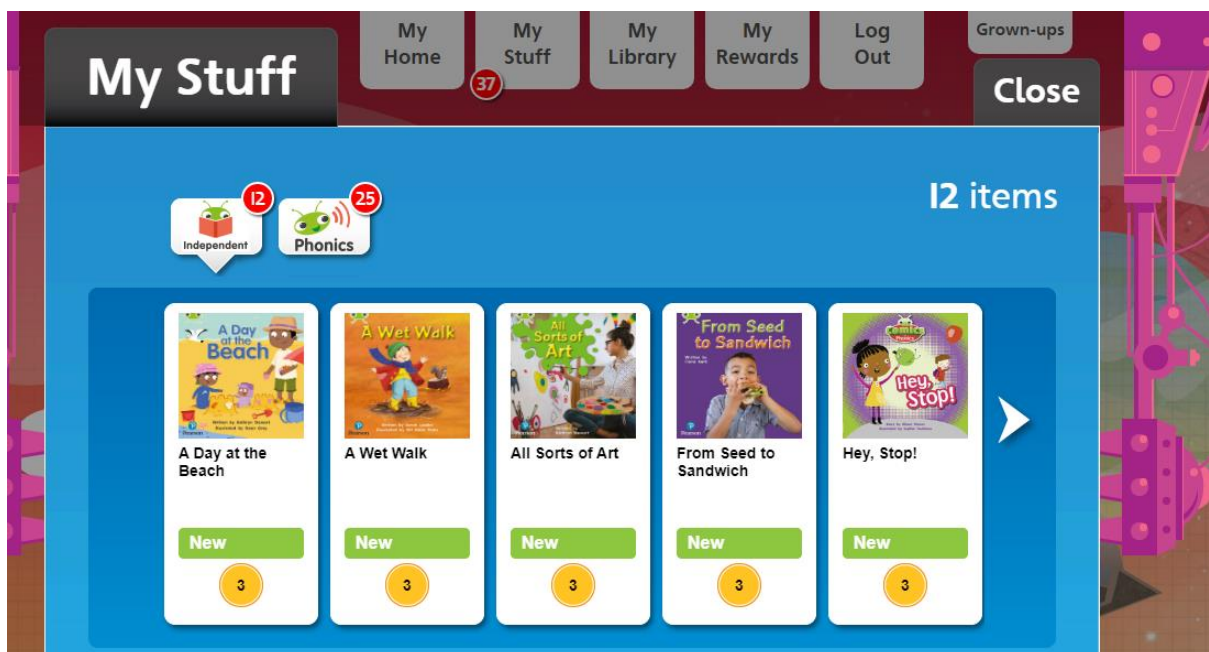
My Stuff

My Home

My Stuff

37

My Library

My Rewards

Log Out

Grown-ups

Close

12 items

12

Independent

25

Phonics

A Day at the Beach

A Day at the Beach

New

3

A Wet Walk

A Wet Walk

New

3

All Sorts of Art

All Sorts of Art

New

3

From Seed to Sandwich

From Seed to Sandwich

New

3

Comics

Hey, Stop!

Hey, Stop!

New

3